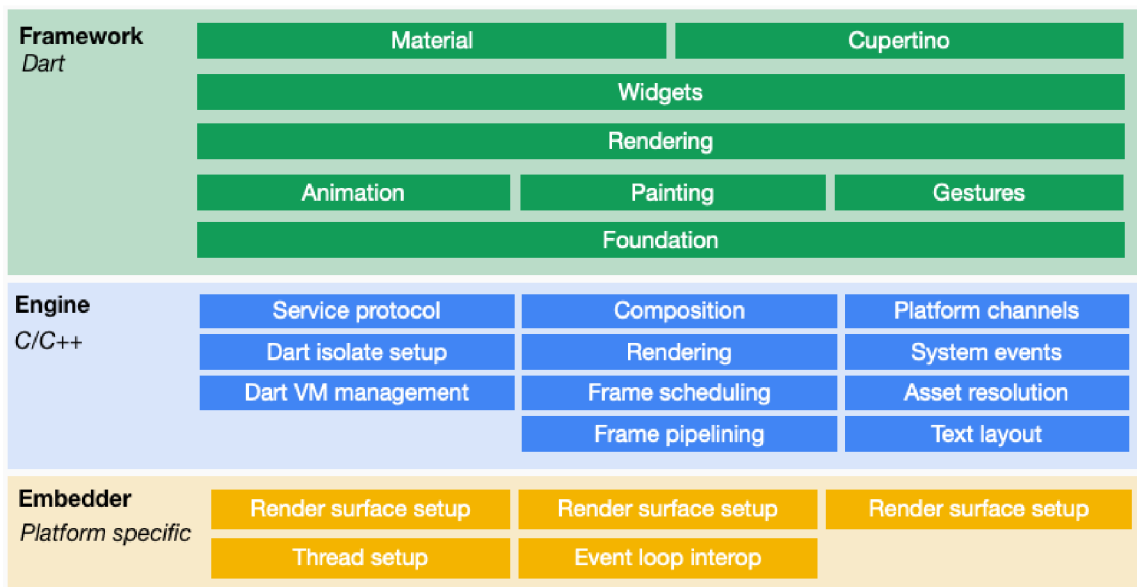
Framework
Dart

Material
Cupertino
Widgets
Rendering
Animation
Painting
Gestures
Foundation

Engine
C/C++

Service protocol
Composition
Platform channels
Dart isolate setup
Rendering
System events
Dart VM management
Frame scheduling
Asset resolution
Frame pipelining
Text layout

Embedder
Platform specific

Render surface setup
Render surface setup
Render surface setup
Thread setup
Event loop interop